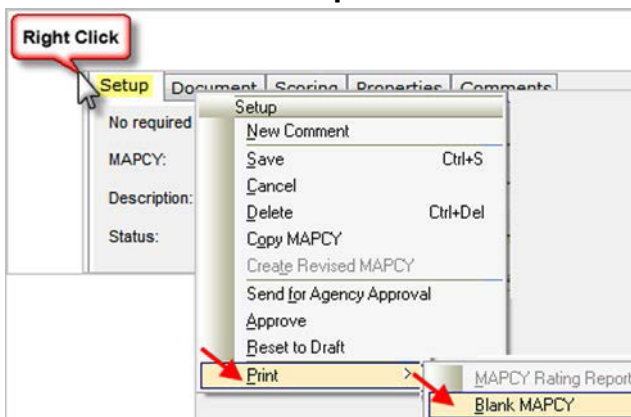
Right Click

Setup | Document | Scoring | Properties | Comments

No required

MAPCY:

Description:

Status:

Setup
New Comment
Save Ctrl+S
Cancel
Delete Ctrl+Del
Copy MAPCY
Create Revised MAPCY
Send for Agency Approval
Approve
Reset to Draft
Print

MAPCY Rating Report
Blank MAPCY